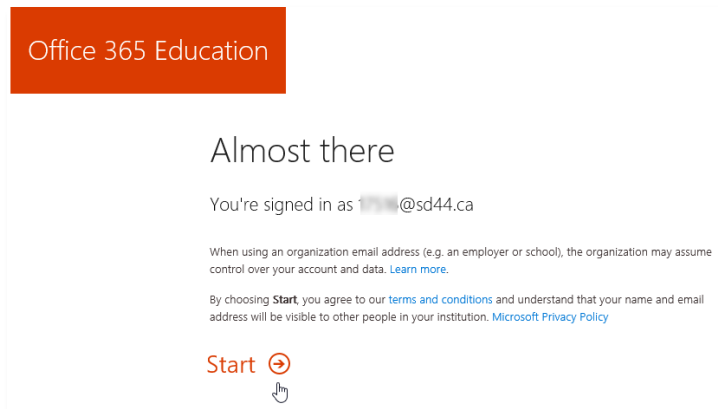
Office 365 Education

Almost there

You're signed in as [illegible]@sd44.ca

When using an organization email address (e.g. an employer or school), the organization may assume control over your account and data. Learn more.

By choosing **Start**, you agree to our terms and conditions and understand that your name and email address will be visible to other people in your institution. Microsoft Privacy Policy

Start